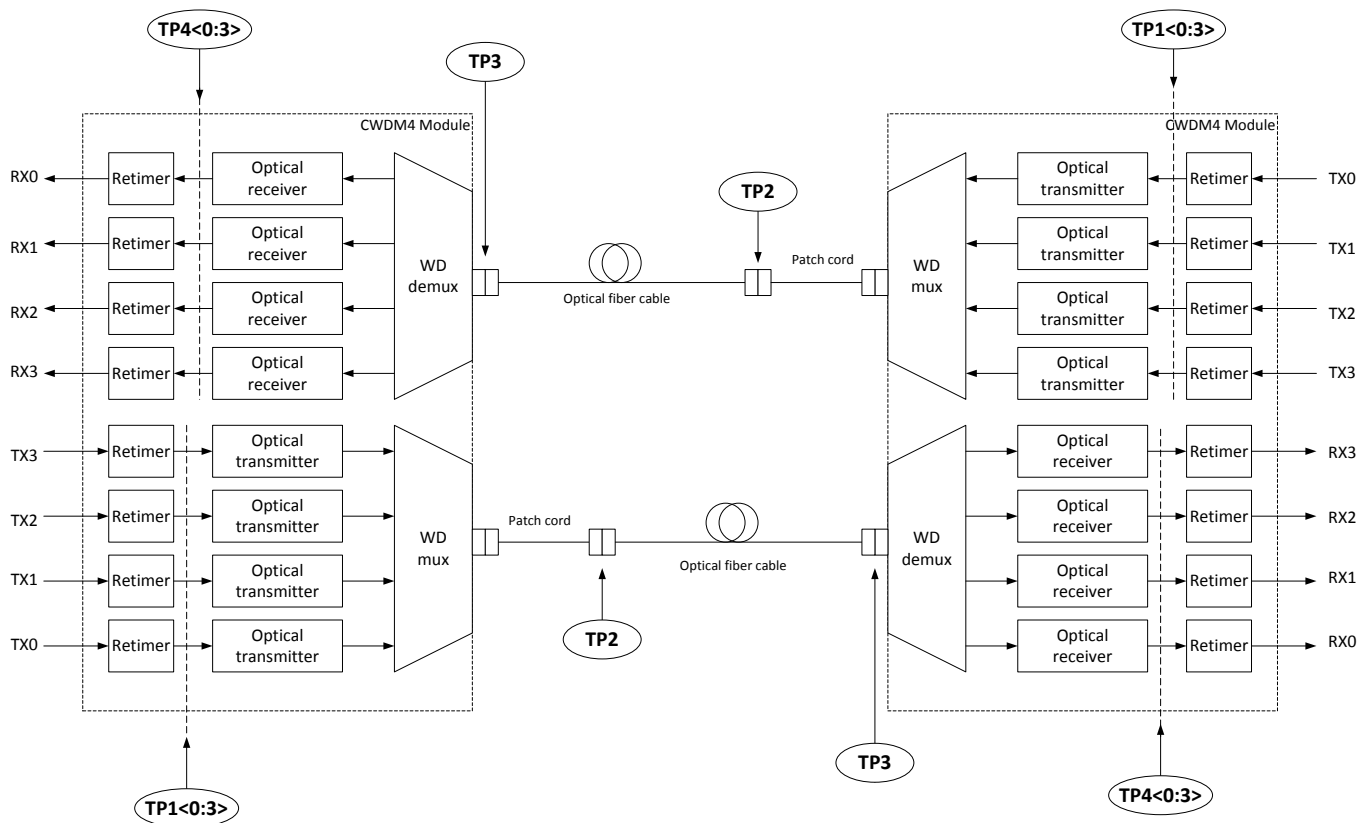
TP4<0:3>

TP3

TP1<0:3>

CWDM4 Module

CWDM4 Module

RX0
Retimer
Optical receiver

RX1
Retimer
Optical receiver

RX2
Retimer
Optical receiver

RX3
Retimer
Optical receiver

WD demux

TP2

Optical fiber cable

Patch cord

WD mux

Optical transmitter
Retimer
TX0

Optical transmitter
Retimer
TX1

Optical transmitter
Retimer
TX2

Optical transmitter
Retimer
TX3

TX3
Retimer
Optical transmitter

TX2
Retimer
Optical transmitter

TX1
Retimer
Optical transmitter

TX0
Retimer
Optical transmitter

WD mux

Patch cord

Optical fiber cable

WD demux

Optical receiver
Retimer
RX3

Optical receiver
Retimer
RX2

Optical receiver
Retimer
RX1

Optical receiver
Retimer
RX0

TP2

TP3

TP1<0:3>

TP4<0:3>